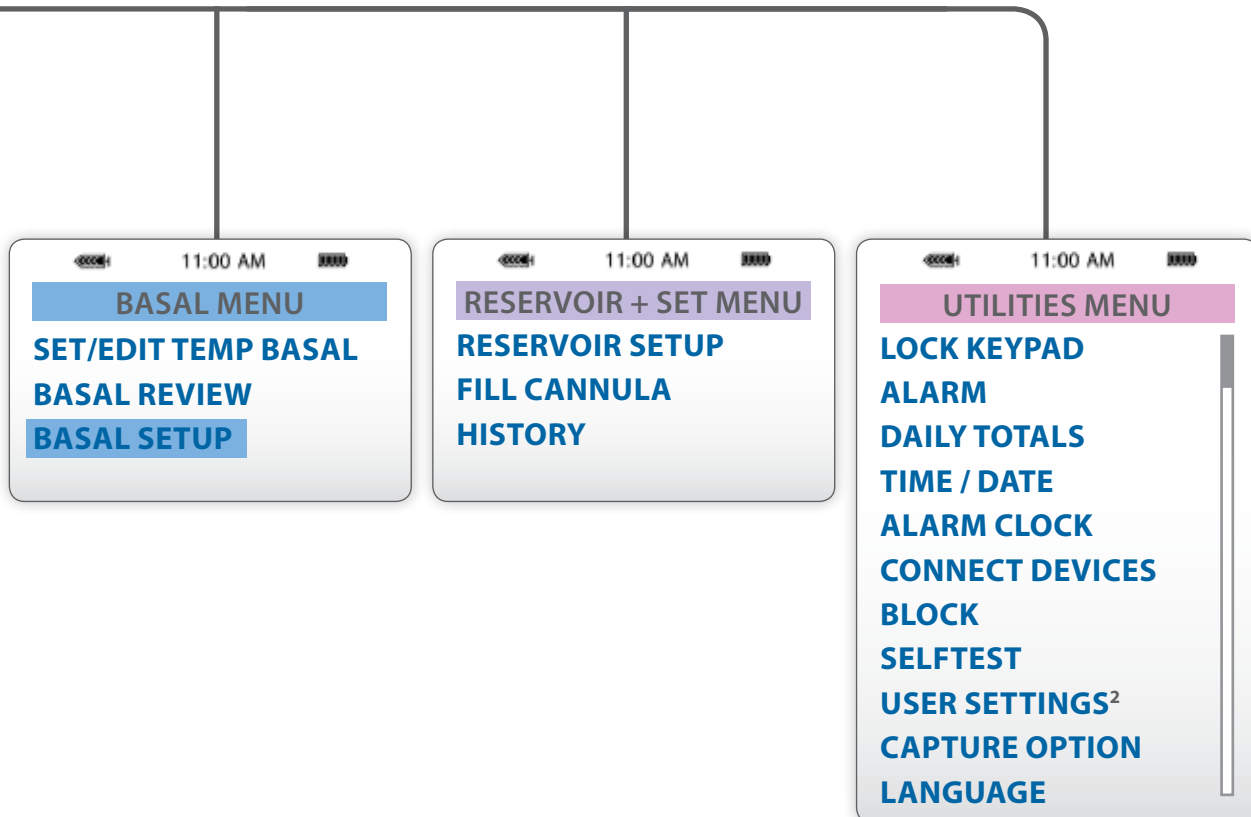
11:00 AM
BASAL MENU
SET/EDIT TEMP BASAL
BASAL REVIEW
BASAL SETUP

11:00 AM
RESERVOIR + SET MENU
RESERVOIR SETUP
FILL CANNULA
HISTORY

11:00 AM
UTILITIES MENU
LOCK KEYPAD
ALARM
DAILY TOTALS
TIME / DATE
ALARM CLOCK
CONNECT DEVICES
BLOCK
SELFTEST
USER SETTINGS$^2$
CAPTURE OPTION
LANGUAGE